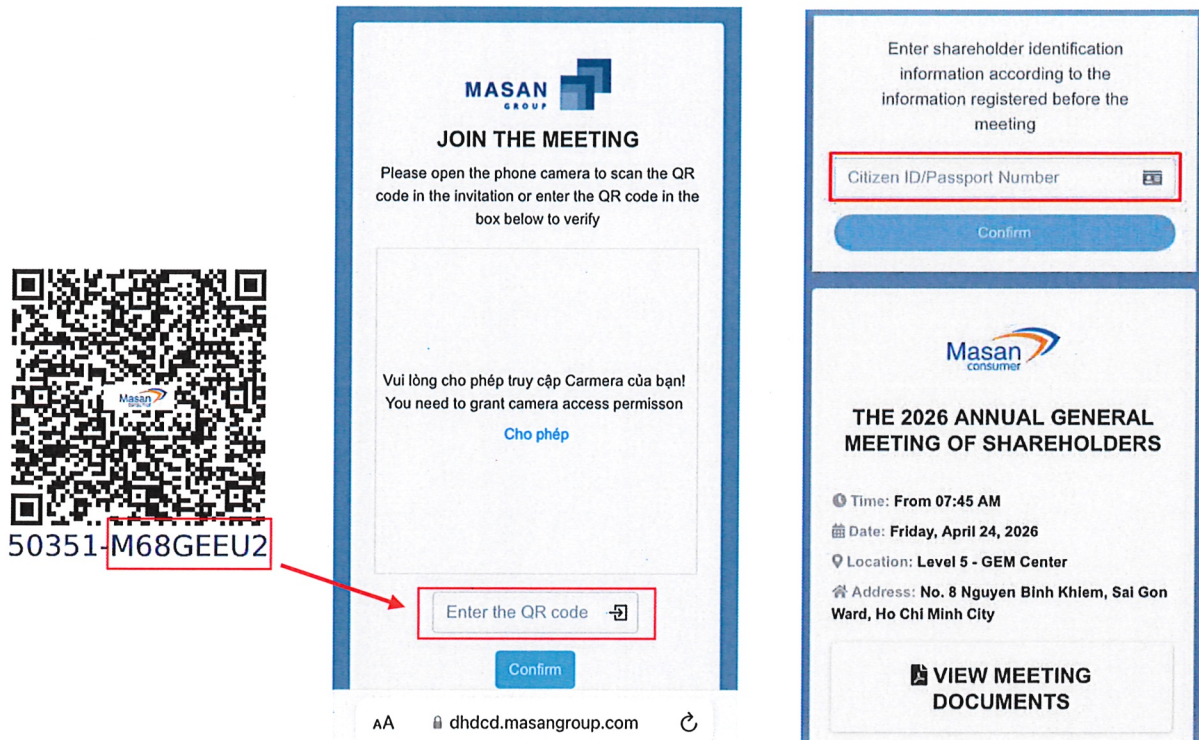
Masan

50351-M68GEEU2

MASAN
GROUP

JOIN THE MEETING

Please open the phone camera to scan the QR code in the invitation or enter the QR code in the box below to verify

Vui lòng cho phép truy cập Carmera của bạn!
You need to grant camera access permisson

Cho phép

Enter the QR code

Confirm

AA dhdcd.masangroup.com

Enter shareholder identification information according to the information registered before the meeting

Citizen ID/Passport Number

Confirm

Masan
consumer

THE 2026 ANNUAL GENERAL MEETING OF SHAREHOLDERS

Time: From 07:45 AM

Date: Friday, April 24, 2026

Location: Level 5 - GEM Center

Address: No. 8 Nguyen Binh Khiem, Sai Gon Ward, Ho Chi Minh City

VIEW MEETING DOCUMENTS